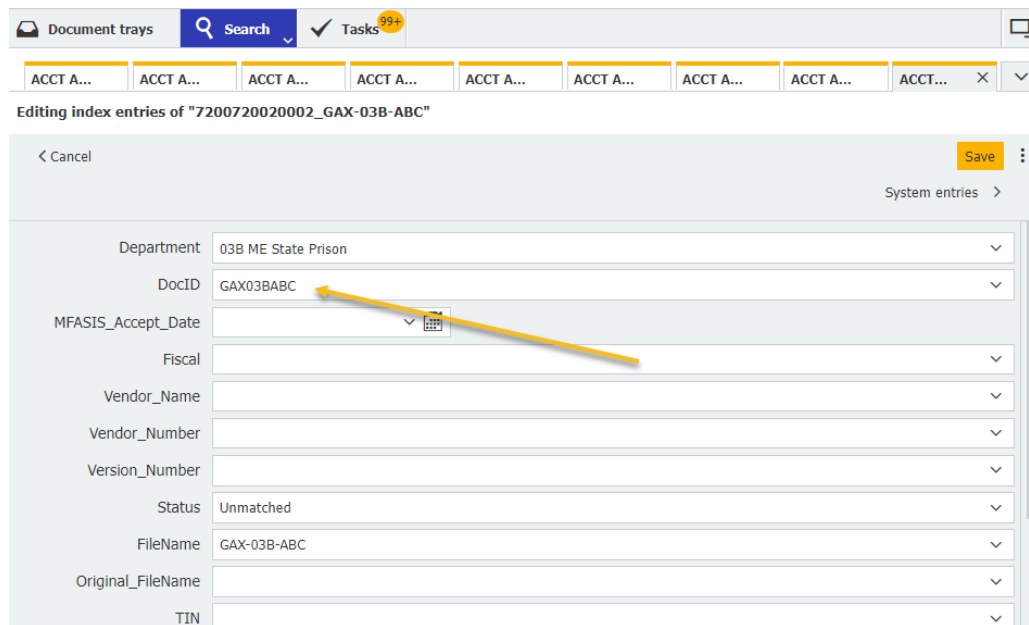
Document trays
Search
Tasks 99+

ACCT A... ACCT A... ACCT A... ACCT A... ACCT A... ACCT A... ACCT A... ACCT A... ACCT...

Editing index entries of "7200720020002_GAX-03B-ABC"

Cancel
Save
System entries

Department: 03B ME State Prison
DocID: GAX03BABC
MFASIS_Accept_Date:
Fiscal:
Vendor_Name:
Vendor_Number:
Version_Number:
Status: Unmatched
FileName: GAX-03B-ABC
Original_FileName:
TIN